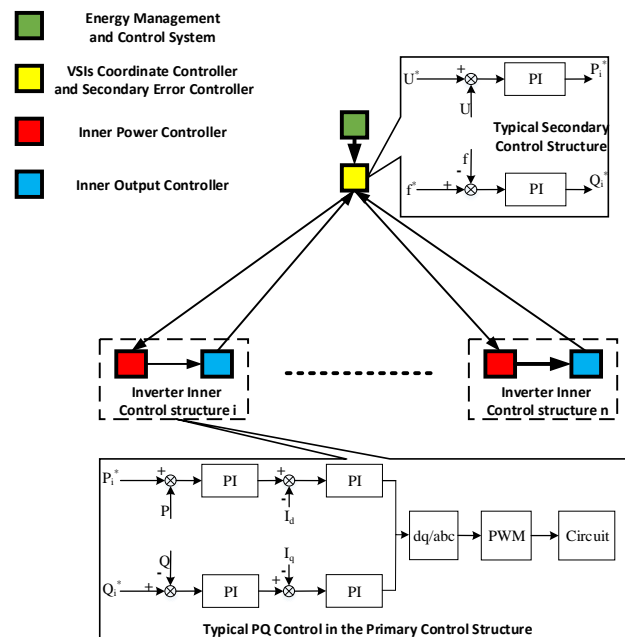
Energy Management and Control System

VSIs Coordinate Controller and Secondary Error Controller

Inner Power Controller

Inner Output Controller

$U^*$ + $\otimes$ PI $P_i^*$
U

Typical Secondary Control Structure

f
-
$f^*$ + $\otimes$ PI $Q_i^*$

Inverter Inner Control structure i

Inverter Inner Control structure n

$P_i^*$ + $\otimes$ PI + $\otimes$ PI
P
-
$I_d$

dq/abc PWM Circuit

Q
-
$I_q$
-
+
$Q_i^*$ + $\otimes$ PI $\otimes$ PI

Typical PQ Control in the Primary Control Structure